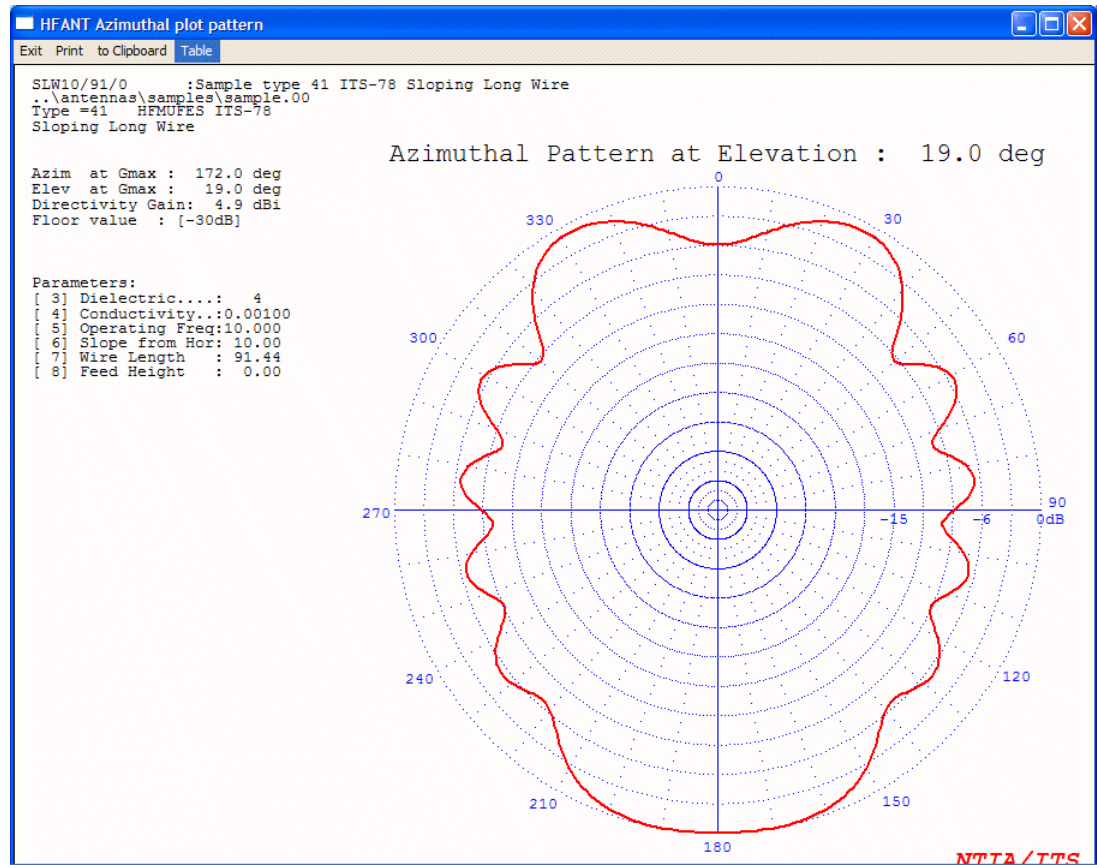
HFANT Azimuthal plot pattern

Exit Print to Clipboard Table

SLW10/91/0 :Sample type 41 ITS-78 Sloping Long Wire
..\antennas\samples\sample.00
Type =41 HFMUFES ITS-78
Sloping Long Wire

Azim at Gmax : 172.0 deg
Elev at Gmax : 19.0 deg
Directivity Gain: 4.9 dBi
Floor value : [-30dB]

Parameters:
[ 3] Dielectric....: 4
[ 4] Conductivity..:0.00100
[ 5] Operating Freq:10.000
[ 6] Slope from Hor: 10.00
[ 7] Wire Length : 91.44
[ 8] Feed Height : 0.00

Azimuthal Pattern at Elevation : 19.0 deg

0
30
60
90
0dB
-6
-15
120
150
180
210
240
270
300
330

NTIA/ITS